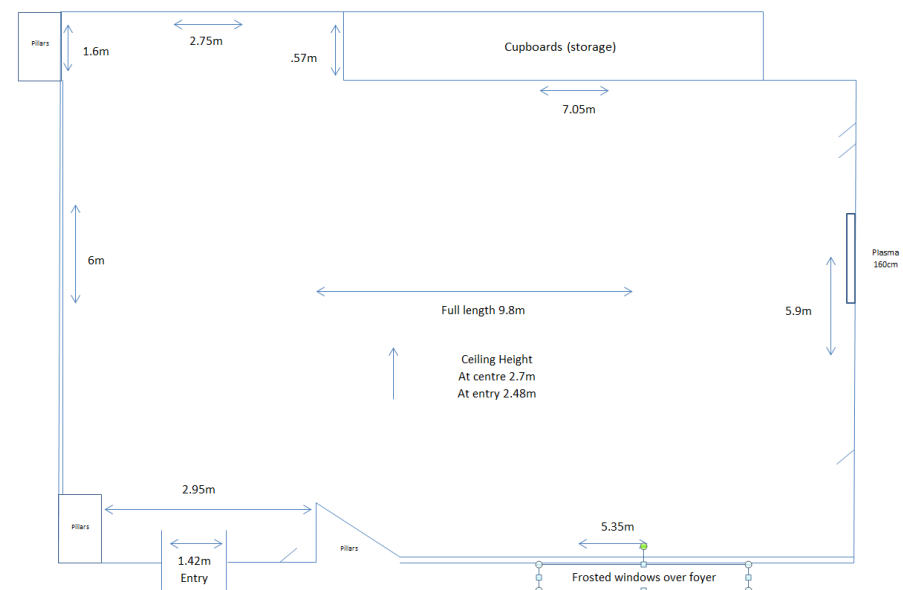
Pillars

1.6m

2.75m

.57m

Cupboards (storage)

7.05m

6m

Plasma 160cm

Full length 9.8m

5.9m

Ceiling Height
At centre 2.7m
At entry 2.48m

2.95m

Pillars

5.35m

Pillars

1.42m
Entry

Frosted windows over foyer